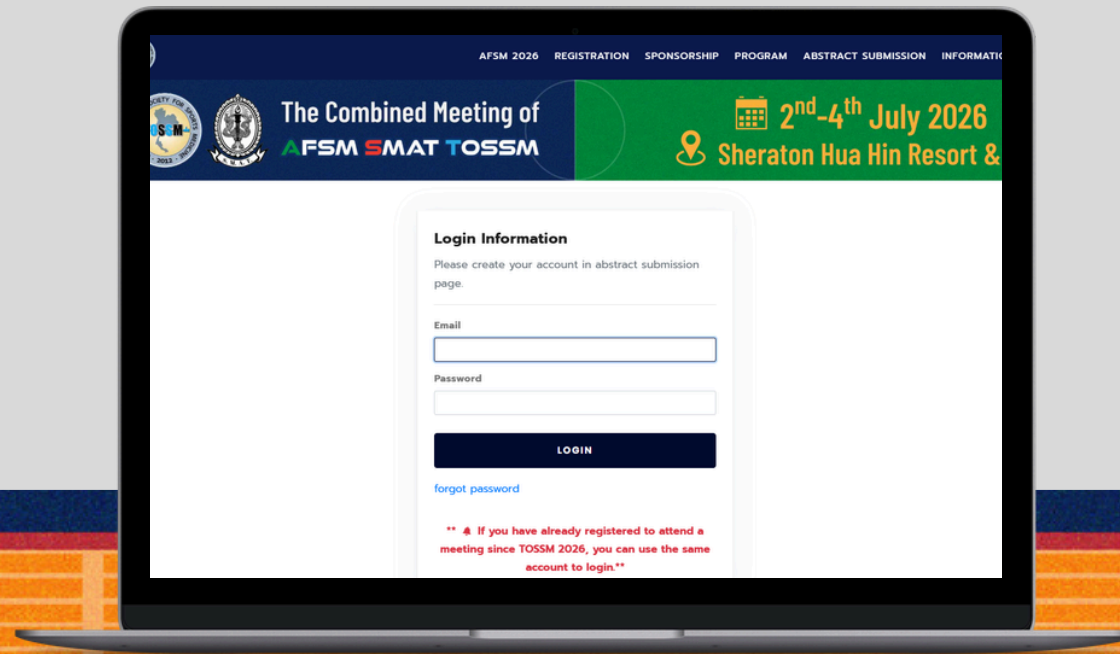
AFSM 2026 REGISTRATION SPONSORSHIP PROGRAM ABSTRACT SUBMISSION INFORMATI

TOSSM 2013

The Combined Meeting of
AFSM SMAT TOSSM

$2^{nd}$-$4^{th}$ July 2026
Sheraton Hua Hin Resort &

Login Information

Please create your account in abstract submission page.

Email

Password

LOGIN

forgot password

** If you have already registered to attend a meeting since TOSSM 2026, you can use the same account to login.**